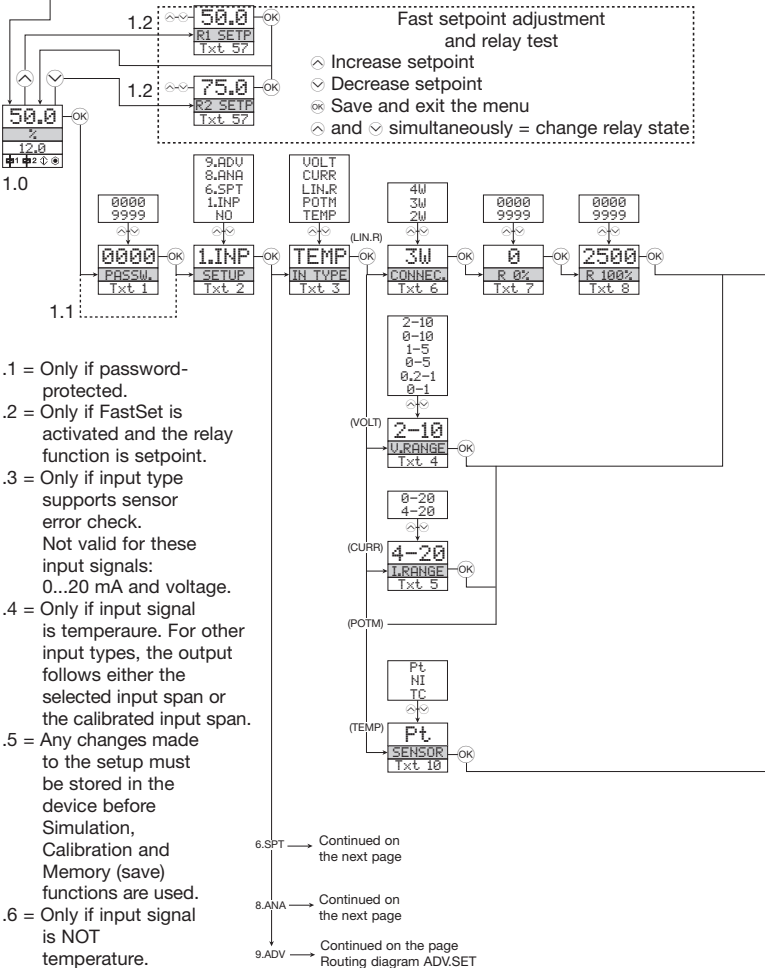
1.2 50.0 OK
R1 SETP
Txt 57

1.2 75.0 OK
R2 SETP
Txt 57

Fast setpoint adjustment and relay test
Increase setpoint
Decrease setpoint
Save and exit the menu
and simultaneously = change relay state

50.0 OK
%
12.0
1 2
1.0

0000
9999
0000 OK
PASSW.
Txt 1
1.1

9.ADV
8.ANA
6.SPT
1.INP
NO
1.INP OK
SETUP
Txt 2

VOLT
CURR
LIN.R
POTM
TEMP
TEMP OK
IN TYPE
Txt 3

(LIN.R)

4W
3W
2W
3W OK
CONNEC.
Txt 6

0000
9999
0 OK
R 0%
Txt 7

0000
9999
2500 OK
R 100%
Txt 8

2-10
0-10
1-5
0-5
0.2-1
0-1
(VOLT)
2-10 OK
V.RANGE
Txt 4

0-20
4-20
(CURR)
4-20 OK
I.RANGE
Txt 5

(POTM)

Pt
NI
TC
(TEMP)
Pt. OK
SENSOR
Txt 10

.1 = Only if password-protected.
.2 = Only if FastSet is activated and the relay function is setpoint.
.3 = Only if input type supports sensor error check. Not valid for these input signals: 0...20 mA and voltage.
.4 = Only if input signal is temperaure. For other input types, the output follows either the selected input span or the calibrated input span.
.5 = Any changes made to the setup must be stored in the device before Simulation, Calibration and Memory (save) functions are used.
.6 = Only if input signal is NOT temperature.

6.SPT Continued on the next page
8.ANA Continued on the next page
9.ADV Continued on the page Routing diagram ADV.SET